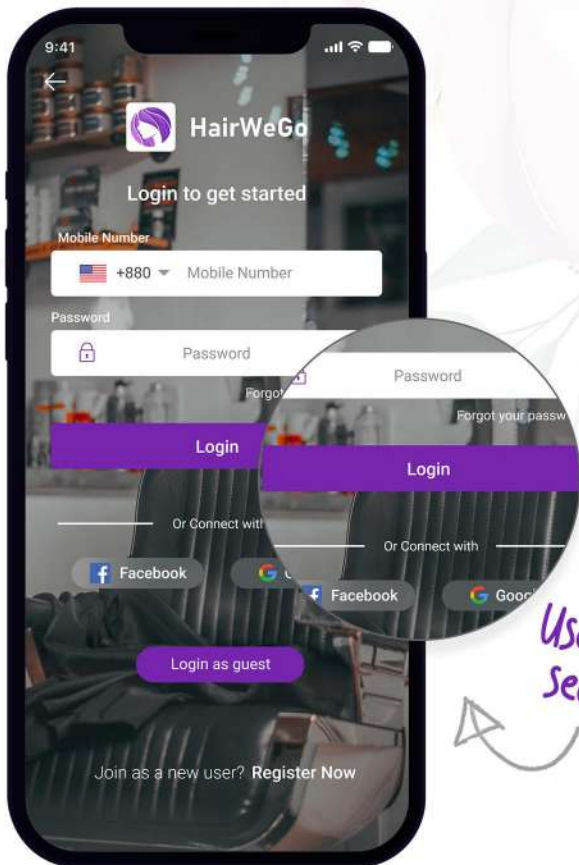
9:41

HairWeGo

Login to get started

Mobile Number

+880 Mobile Number

Password

Password

Forgot

Login

Or Connect with

Facebook

G

Login as guest

Join as a new user? Register Now

Password

Forgot your passw

Login

Or Connect with

Facebook

Goog

Us
Se